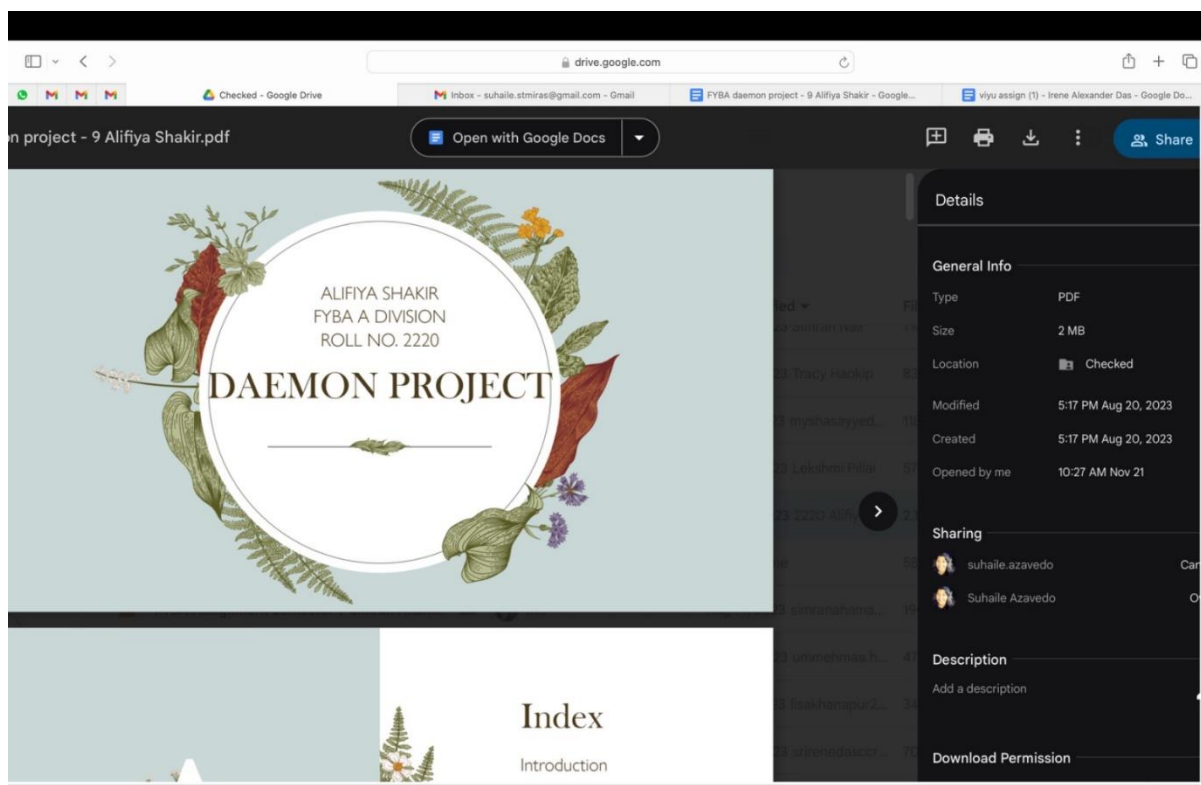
drive.google.com

Checked - Google Drive
Inbox - suhaile.stmiras@gmail.com - Gmail
FYBA daemon project - 9 Alifiya Shakir - Google...
viyu assign (1) - Irene Alexander Das - Google Do...

n project - 9 Alifiya Shakir.pdf

Open with Google Docs

Share

ALIFIYA SHAKIR
FYBA A DIVISION
ROLL NO. 2220

DAEMON PROJECT

Index

Introduction

Details

General Info

| Type | PDF |
|---|---|
| Size | 2 MB |
| Location | Checked |
| Modified | 5:17 PM Aug 20, 2023 |
| Created | 5:17 PM Aug 20, 2023 |
| Opened by me | 10:27 AM Nov 21 |

Sharing

suhaile.azavedo

Suhaile Azavedo

Description

Add a description

Download Permission